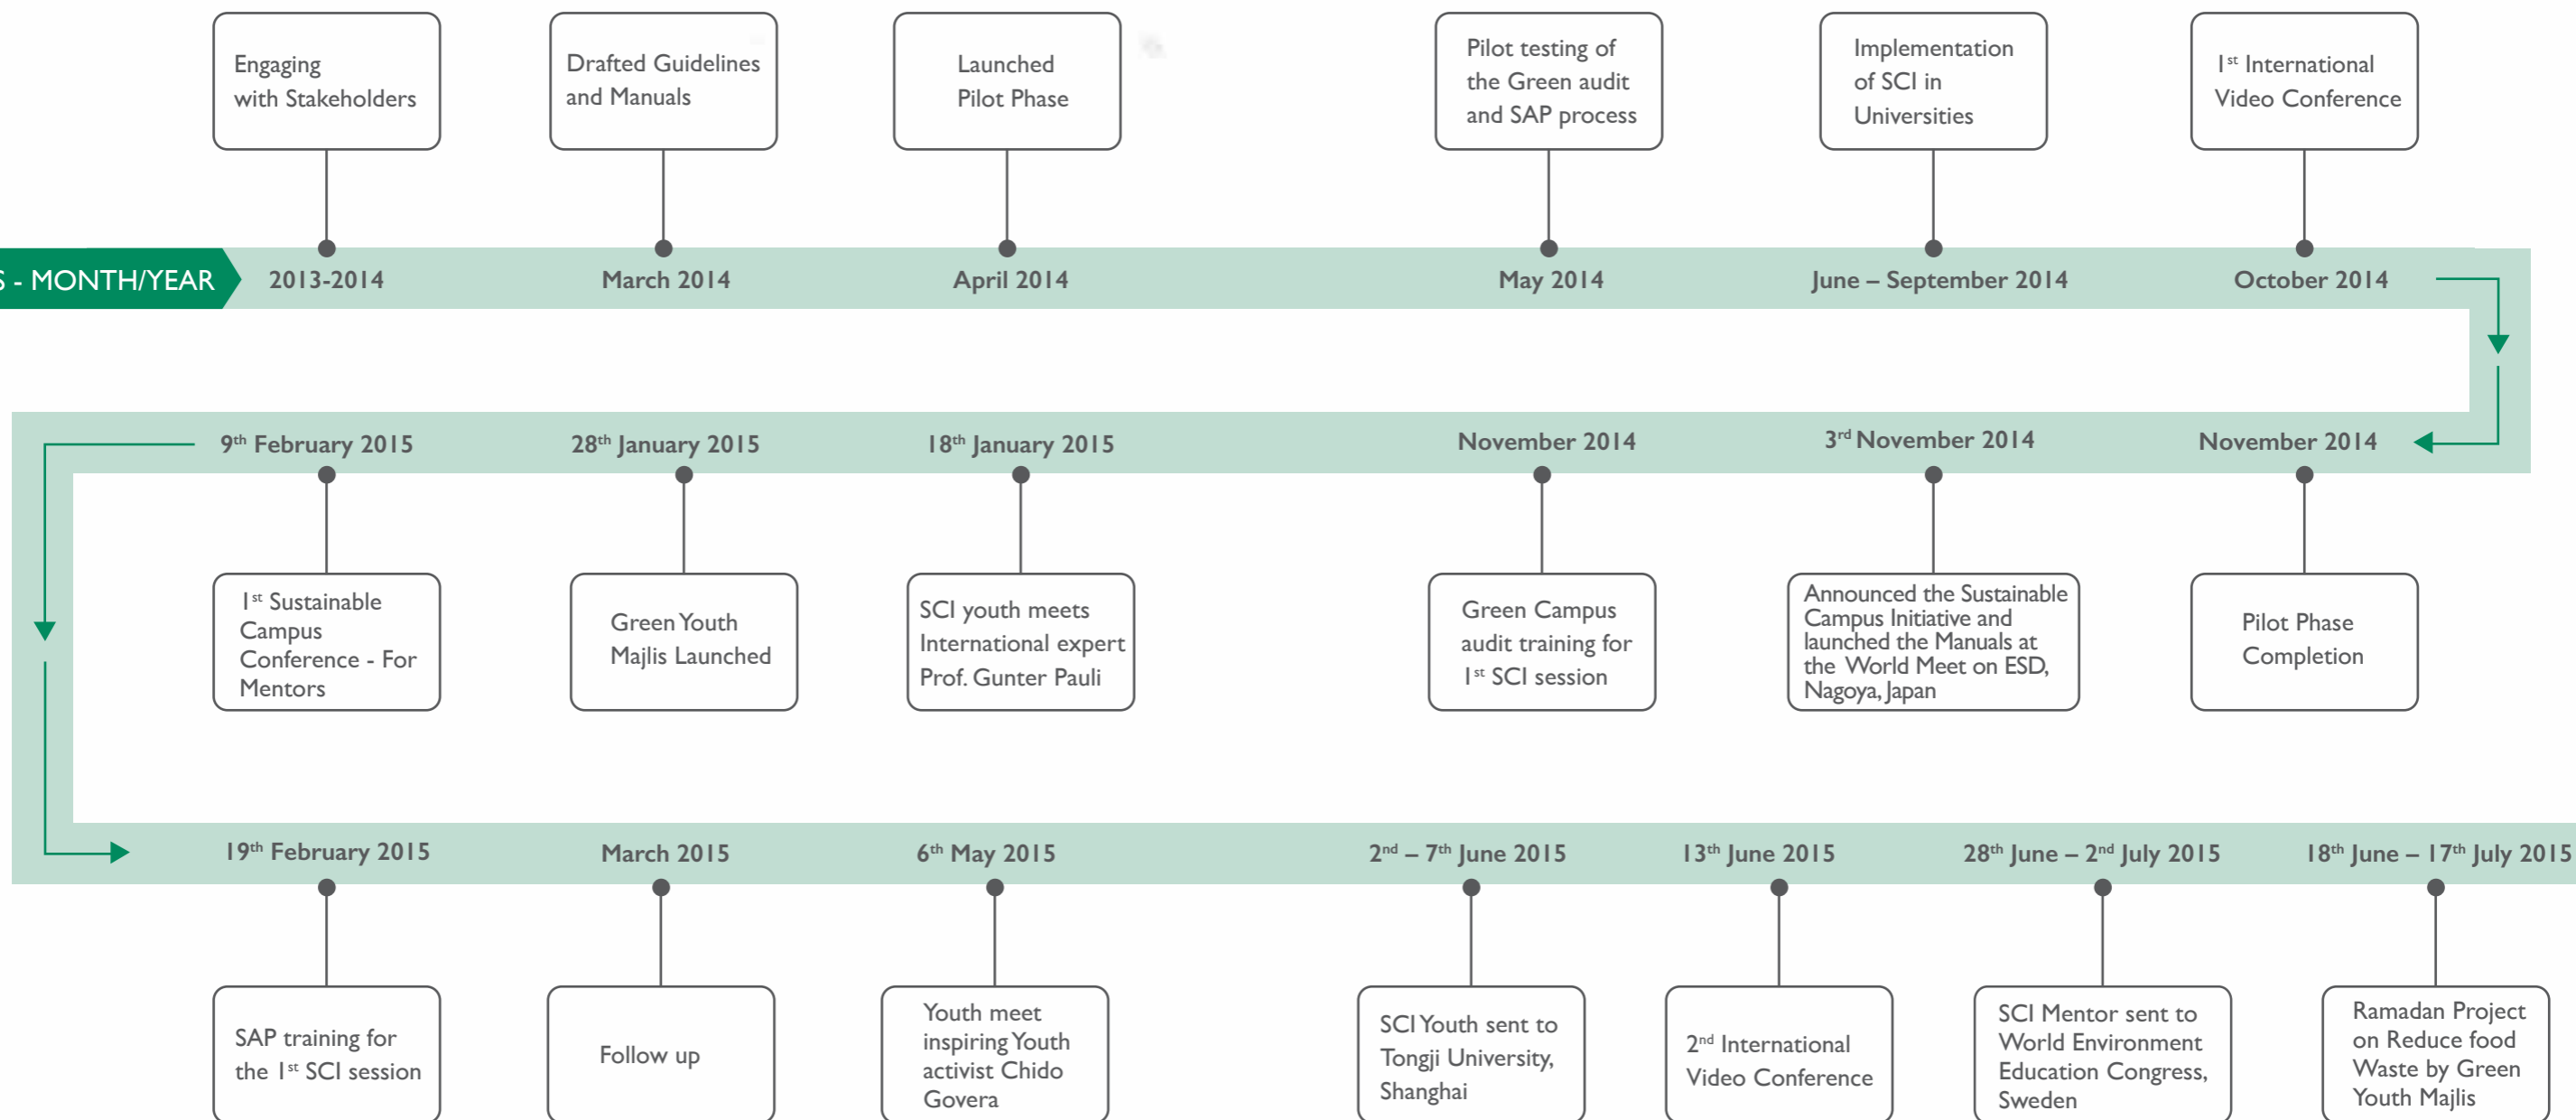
Engaging with Stakeholders

Drafted Guidelines and Manuals

Launched Pilot Phase

Pilot testing of the Green audit and SAP process

Implementation of SCI in Universities

$1^{st}$ International Video Conference

S - MONTH/YEAR

2013-2014

March 2014

April 2014

May 2014

June – September 2014

October 2014

$9^{th}$ February 2015

$28^{th}$ January 2015

$18^{th}$ January 2015

November 2014

$3^{rd}$ November 2014

November 2014

$1^{st}$ Sustainable Campus Conference - For Mentors

Green Youth Majlis Launched

SCI youth meets International expert Prof. Gunter Pauli

Green Campus audit training for $1^{st}$ SCI session

Announced the Sustainable Campus Initiative and launched the Manuals at the World Meet on ESD, Nagoya, Japan

Pilot Phase Completion

$19^{th}$ February 2015

March 2015

$6^{th}$ May 2015

$2^{nd}$ – $7^{th}$ June 2015

$13^{th}$ June 2015

$28^{th}$ June – $2^{nd}$ July 2015

$18^{th}$ June – $17^{th}$ July 2015

SAP training for the $1^{st}$ SCI session

Follow up

Youth meet inspiring Youth activist Chido Govera

SCI Youth sent to Tongji University, Shanghai

$2^{nd}$ International Video Conference

SCI Mentor sent to World Environment Education Congress, Sweden

Ramadan Project on Reduce food Waste by Green Youth Majlis